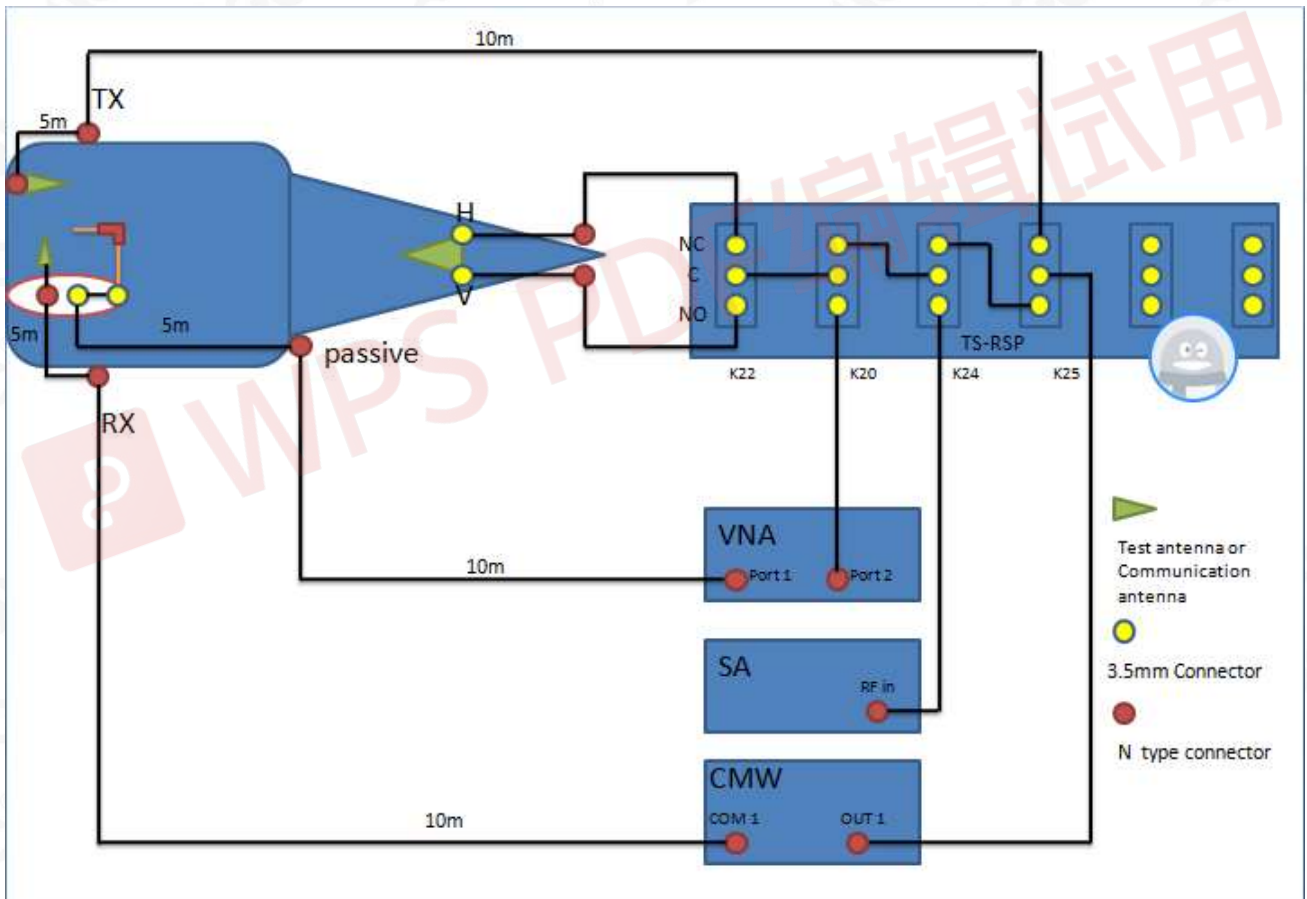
10m

TX

5m

H

V

NC

C

NO

5m

5m

passive

TS-RSP

K22

K20

K24

K25

RX

VNA

Port 1

Port 2

10m

SA

RF in

CMW

COM 1

OUT 1

10m

Test antenna or Communication antenna

3.5mm Connector

N type connector

WPS PDF编辑试用